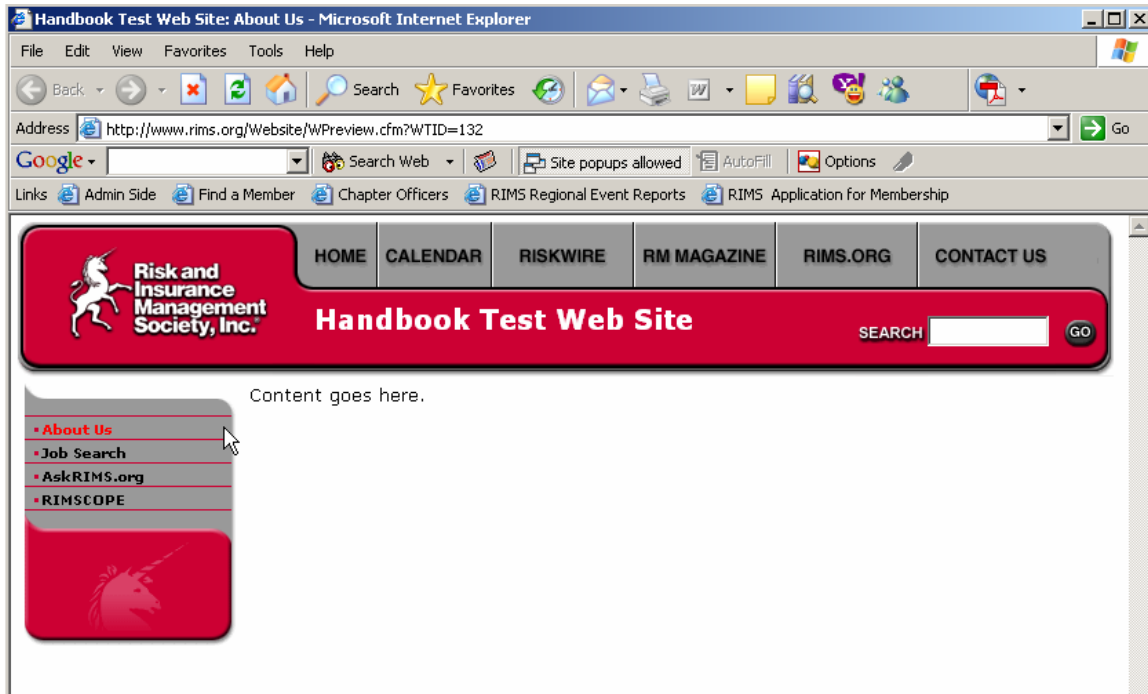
Handbook Test Web Site: About Us - Microsoft Internet Explorer

File Edit View Favorites Tools Help

Back Search Favorites

Address http://www.rims.org/Website/WPreview.cfm?WTID=132 Go

Google Search Web Site popups allowed AutoFill Options

Links Admin Side Find a Member Chapter Officers RIMS Regional Event Reports RIMS Application for Membership

Risk and Insurance Management Society, Inc.

HOME CALENDAR RISKWIRE RM MAGAZINE RIMS.ORG CONTACT US

Handbook Test Web Site

SEARCH GO

About Us
Job Search
AskRIMS.org
RIMSCOPE

Content goes here.